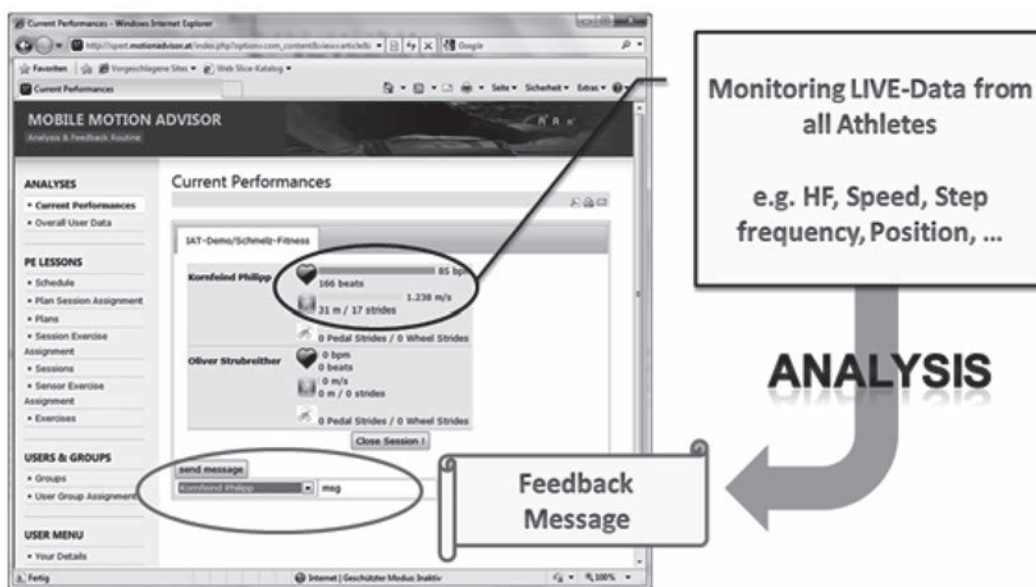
Current Performances - Windows Internet Explorer

http://sport.motionadvisor.at/index.php?option=com_content&view=article&i

Google

Favoriten | Vorgeschlagene Sites ▾ | Web Slice-Katalog ▾

Current Performances

Seite ▾ Sicherheit ▾ Extras ▾

MOBILE MOTION ADVISOR
Analysis & Feedback Routine

ANALYSES
• Current Performances
• Overall User Data

PE LESSONS
• Schedule
• Plan Session Assignment
• Plans
• Session Exercise Assignment
• Sessions
• Sensor Exercise Assignment
• Exercises

USERS & GROUPS
• Groups
• User Group Assignment

USER MENU
• Your Details

Current Performances

IAT-Demo/Schmelz-Fitness

Kornfeind Philipp
85 bpm
166 beats
1.238 m/s
21 m / 17 strides
0 Pedal Strides / 0 Wheel Strides

Oliver Strubreither
0 bpm
0 beats
0 m/s
0 m / 0 strides
0 Pedal Strides / 0 Wheel Strides

Close Session !

send message
Kornfeind Philipp
msg

Fertig
Internet | Geschützter Modus: Inaktiv
100%

Monitoring LIVE-Data from all Athletes

e.g. HF, Speed, Step frequency, Position, ...

ANALYSIS

Feedback Message